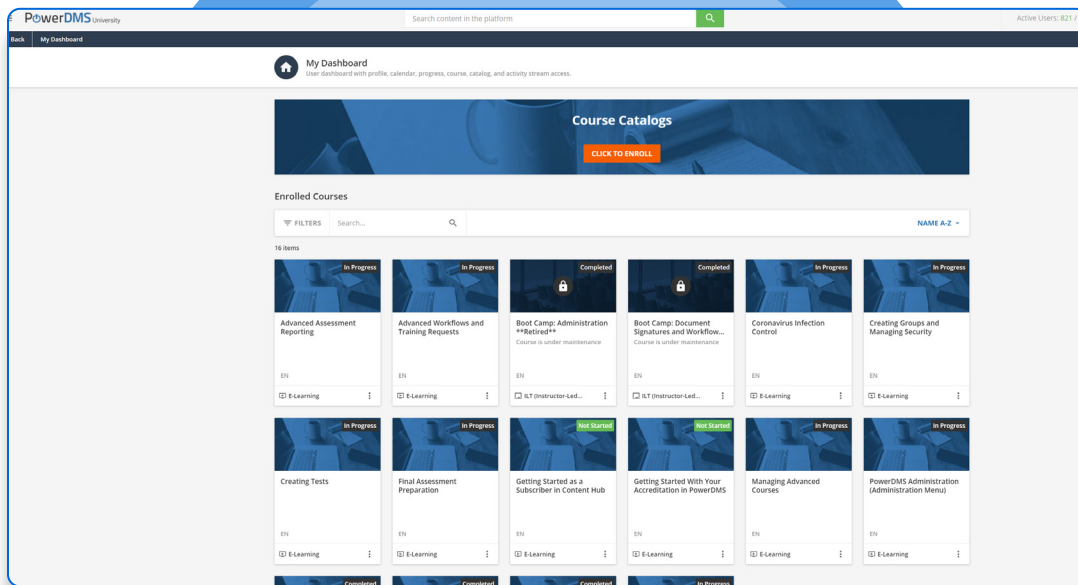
PowerDMS University

Search content in the platform

Active Users: 821 /

Back My Dashboard

My Dashboard
User dashboard with profile, calendar, progress, course, catalog, and activity stream access.

Course Catalogs

CLICK TO ENROLL

Enrolled Courses

FILTERS Search...

NAME A-Z

16 items

In Progress
Advanced Assessment Reporting
EN
E-Learning

In Progress
Advanced Workflows and Training Requests
EN
E-Learning

Completed
Boot Camp: Administration **Retired**
Course is under maintenance
EN
ILT (Instructor-Led...

Completed
Boot Camp: Document Signatures and Workflow...
Course is under maintenance
EN
ILT (Instructor-Led...

In Progress
Coronavirus Infection Control
EN
E-Learning

In Progress
Creating Groups and Managing Security
EN
E-Learning

In Progress
Creating Tests
EN
E-Learning

In Progress
Final Assessment Preparation
EN
E-Learning

Not Started
Getting Started as a Subscriber in Content Hub
EN
E-Learning

Not Started
Getting Started With Your Accreditation in PowerDMS
EN
E-Learning

In Progress
Managing Advanced Courses
EN
E-Learning

In Progress
PowerDMS Administration (Administration Menu)
EN
E-Learning

Completed

Completed

Completed

In Progress